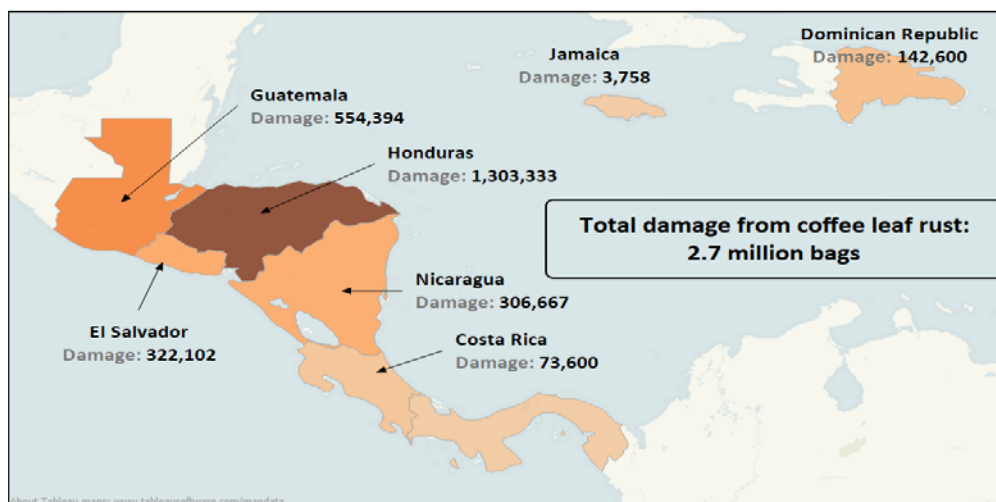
Jamaica
Damage: 3,758

Dominican Republic
Damage: 142,600

Guatemala
Damage: 554,394

Honduras
Damage: 1,303,333

Total damage from coffee leaf rust:
2.7 million bags

Nicaragua
Damage: 306,667

El Salvador
Damage: 322,102

Costa Rica
Damage: 73,600

About Tableau maps: www.tableausoftware.com/mapdata